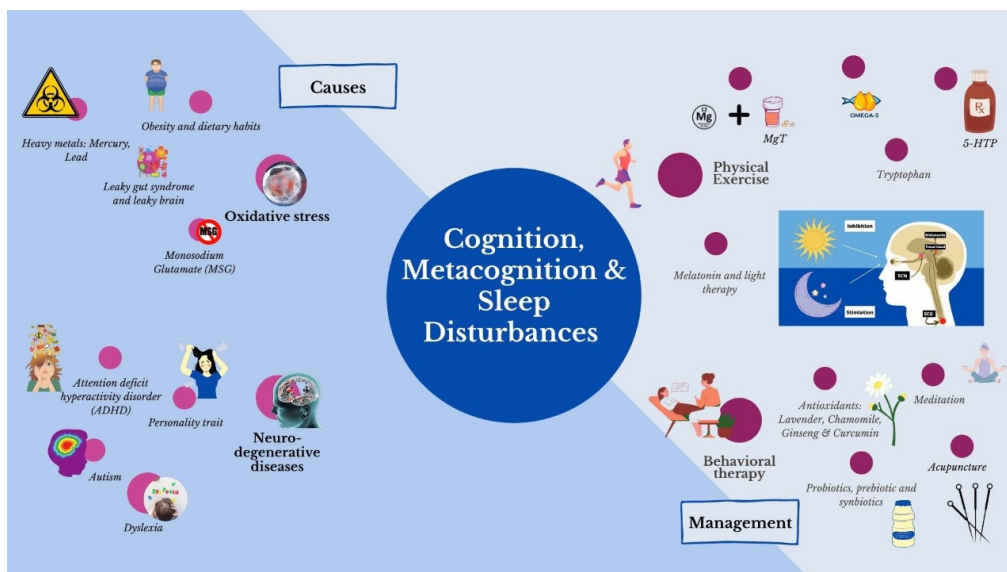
Causes

Heavy metals: Mercury, Lead

Obesity and dietary habits

Leaky gut syndrome and leaky brain

Oxidative stress

MSG

Monosodium Glutamate (MSG)

Attention deficit hyperactivity disorder (ADHD)

Personality trait

Neuro-degenerative diseases

Autism

Dyslexia

Dyslexia

Cognition, Metacognition & Sleep Disturbances

Mg

MgT

OMEGA-3

Rx

5-HTP

Physical Exercise

Tryptophan

Melatonin and light therapy

Inhibition

SCN

Stimulation

SCG

Behavioral therapy

Antioxidants: Lavender, Chamomile, Ginseng & Curcumin

Meditation

Acupuncture

Probiotics, prebiotic and synbiotics

Management